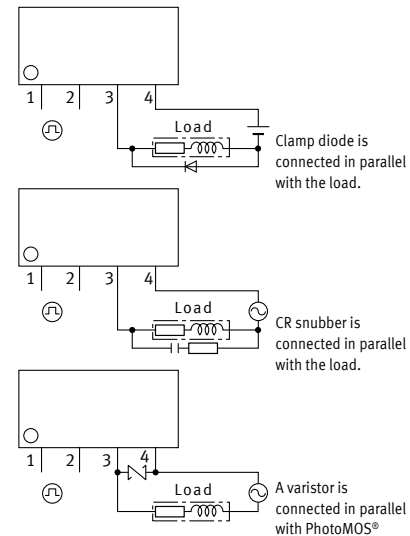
1 2 3 4

Load

Clamp diode is connected in parallel with the load.

1 2 3 4

Load

CR snubber is connected in parallel with the load.

1 2 3 4

Load

A varistor is connected in parallel with PhotoMOS®